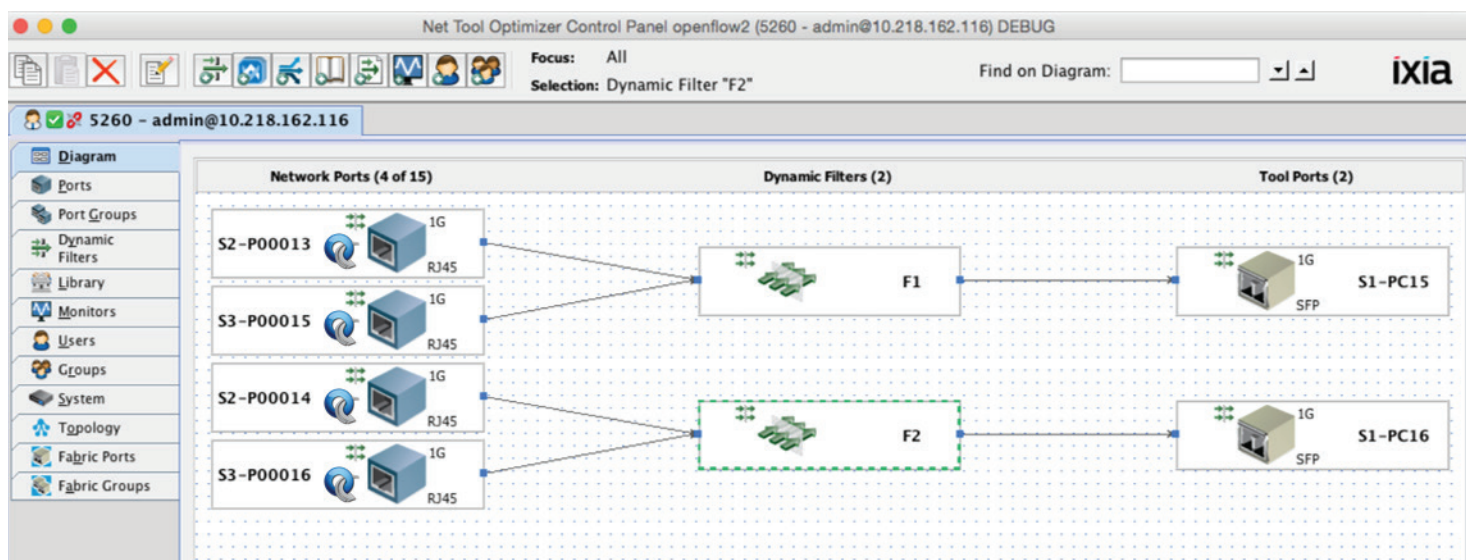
Net Tool Optimizer Control Panel openflow2 (5260 - admin@10.218.162.116) DEBUG

Focus: All
Selection: Dynamic Filter "F2"

Find on Diagram:

ixia

5260 - admin@10.218.162.116

Diagram
Ports
Port Groups
Dynamic Filters
Library
Monitors
Users
Groups
System
Topology
Fabric Ports
Fabric Groups

Network Ports (4 of 15)

Dynamic Filters (2)

Tool Ports (2)

S2-P00013 1G RJ45

S3-P00015 1G RJ45

S2-P00014 1G RJ45

S3-P00016 1G RJ45

F1

F2

S1-PC15 1G SFP

S1-PC16 1G SFP